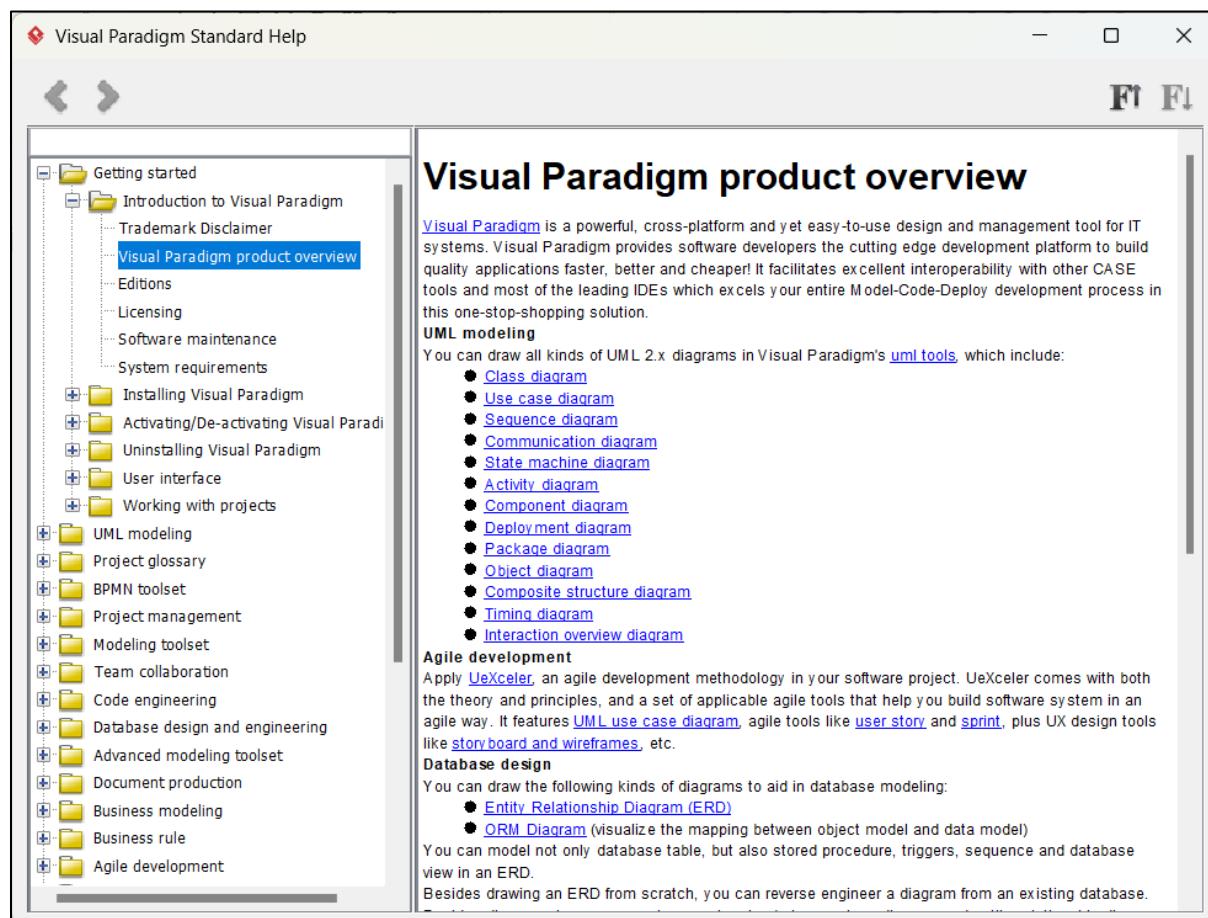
Visual Paradigm Standard Help

Getting started
Introduction to Visual Paradigm
Trademark Disclaimer
Visual Paradigm product overview
Editions
Licensing
Software maintenance
System requirements
Installing Visual Paradigm
Activating/De-activating Visual Paradi
Uninstalling Visual Paradigm
User interface
Working with projects
UML modeling
Project glossary
BPMN toolset
Project management
Modeling toolset
Team collaboration
Code engineering
Database design and engineering
Advanced modeling toolset
Document production
Business modeling
Business rule
Agile development

Visual Paradigm product overview

Visual Paradigm is a powerful, cross-platform and yet easy-to-use design and management tool for IT systems. Visual Paradigm provides software developers the cutting edge development platform to build quality applications faster, better and cheaper! It facilitates excellent interoperability with other CASE tools and most of the leading IDEs which excels your entire Model-Code-Deploy development process in this one-stop-shopping solution.

UML modeling
You can draw all kinds of UML 2.x diagrams in Visual Paradigm's uml tools, which include:
- Class diagram
- Use case diagram
- Sequence diagram
- Communication diagram
- State machine diagram
- Activity diagram
- Component diagram
- Deployment diagram
- Package diagram
- Object diagram
- Composite structure diagram
- Timing diagram
- Interaction overview diagram

Agile development
Apply UeXceler, an agile development methodology in your software project. UeXceler comes with both the theory and principles, and a set of applicable agile tools that help you build software system in an agile way. It features UML use case diagram, agile tools like user story and sprint, plus UX design tools like storyboard and wireframes, etc.

Database design
You can draw the following kinds of diagrams to aid in database modeling:
- Entity Relationship Diagram (ERD)
- ORM Diagram (visualize the mapping between object model and data model)

You can model not only database table, but also stored procedure, triggers, sequence and database view in an ERD.
Besides drawing an ERD from scratch, you can reverse engineer a diagram from an existing database.
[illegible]